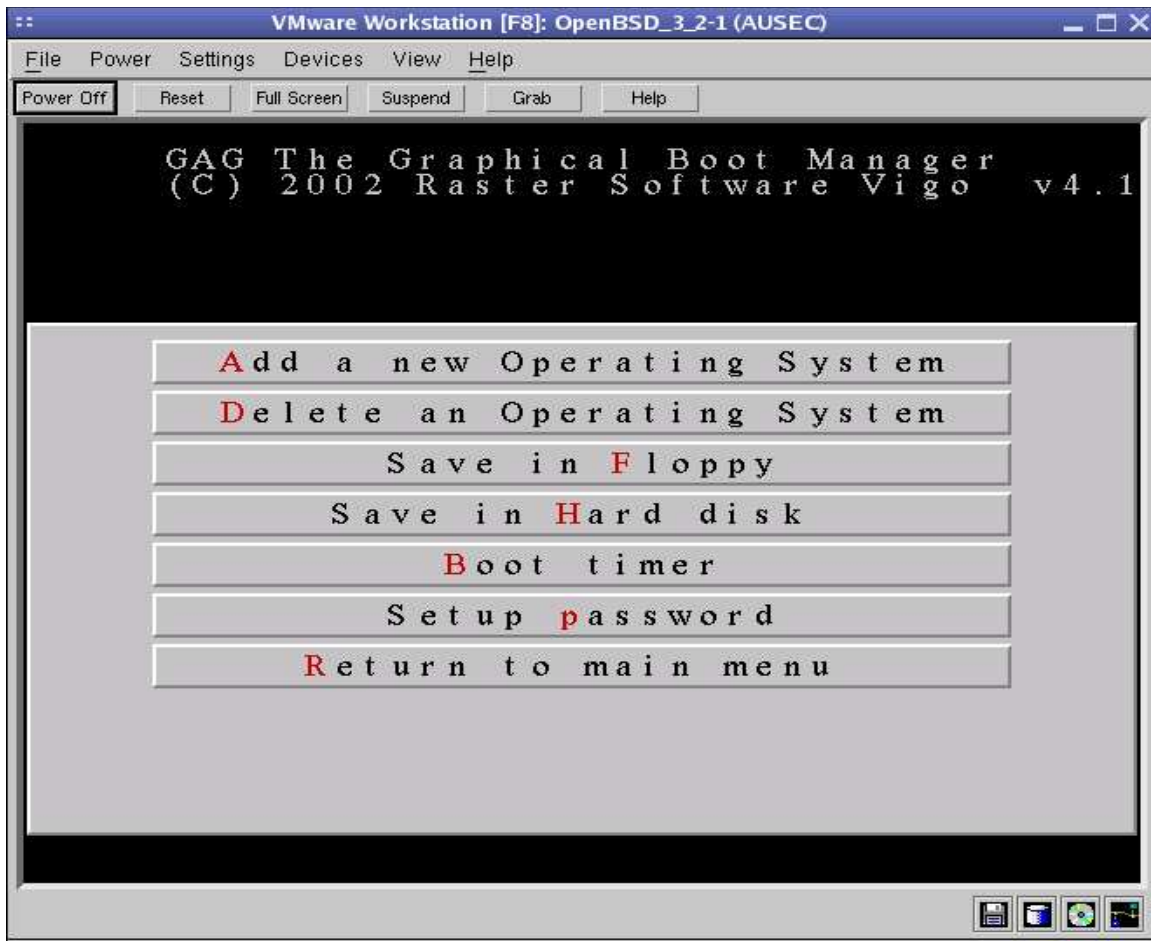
VMware Workstation [F8]: OpenBSD_3_2-1 (AUSEC)

File Power Settings Devices View Help

Power Off Reset Full Screen Suspend Grab Help

GAG The Graphical Boot Manager
(C) 2002 Raster Software Vigo v4.1

Add a new Operating System
Delete an Operating System
Save in Floppy
Save in Hard disk
Boot timer
Setup password
Return to main menu